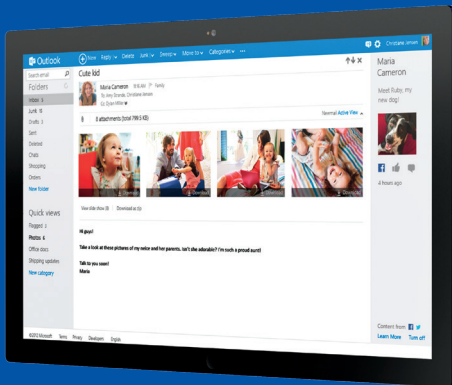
Outlook

New | Reply | Delete | Junk | Sweep | Move to | Categories | ···

Christiane Jensen

Search email

Folders

Inbox 3
Junk 11
Drafts 3
Sent
Deleted
Chats
Shopping
Orders
New folder

Quick views

Flagged 1
Photos 4
Office docs
Shipping updates
New category

Cute kid

Maria Cameron 9:16 AM Family
To: Joey Brands; Christiane Jensen
Cc: Dylan Miller

8 attachments (total 796.5 KB)

Download

View slide show (8) Download as zip

Hi guys!

Take a look at these pictures of my niece and her parents. Isn't she adorable? I'm such a proud aunt!

Talk to you soon!
Maria

Maria Cameron

Meet Ruby, my new dog!

4 hours ago

Content from
Learn More Turn off

©2012 Microsoft Terms Privacy Developers English